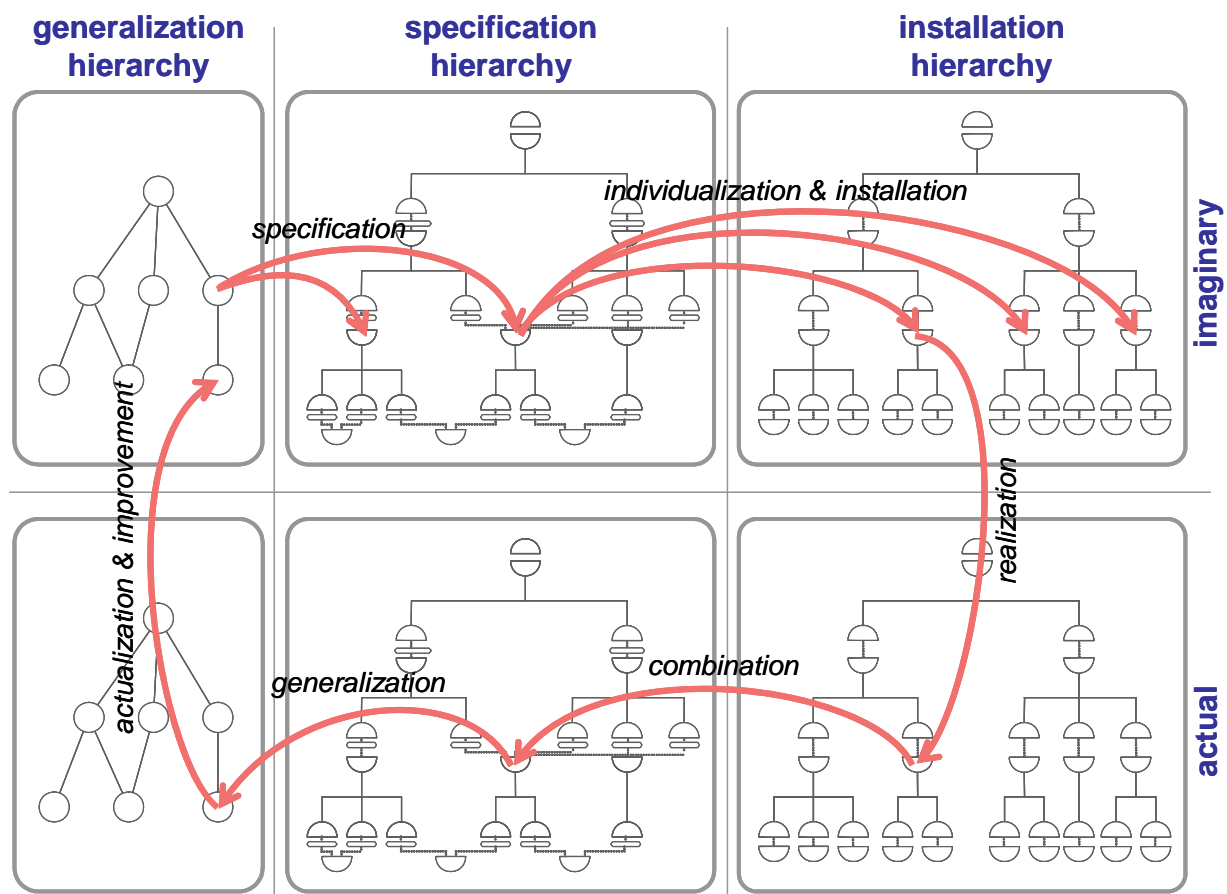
generalization hierarchy

specification hierarchy

installation hierarchy

imaginary

actual

specification

individualization & installation

actualization & improvement

realization

generalization

combination